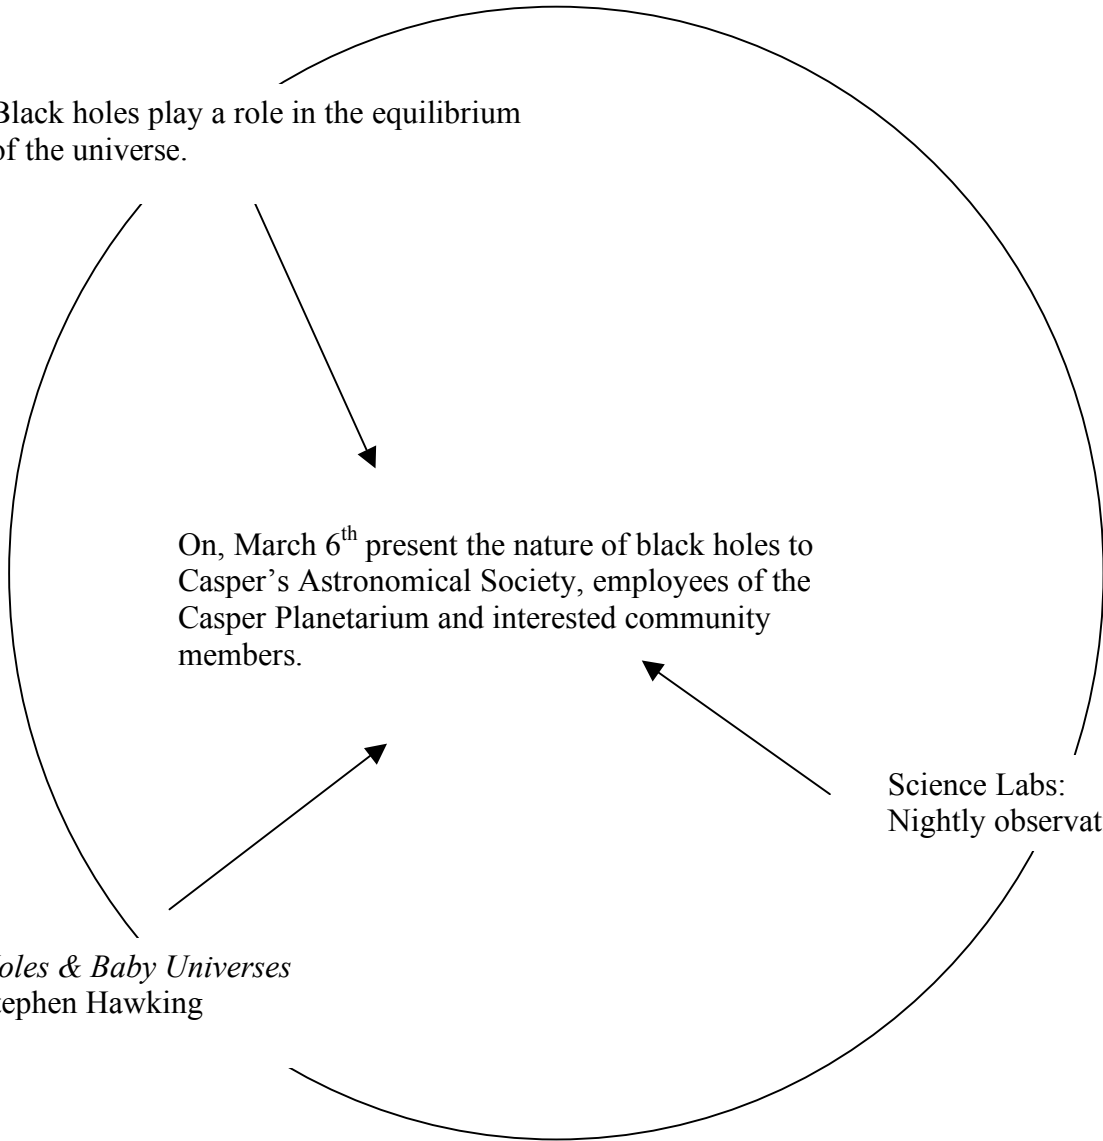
Black holes play a role in the equilibrium of the universe.

On, March $6^{th}$ present the nature of black holes to Casper's Astronomical Society, employees of the Casper Planetarium and interested community members.

Science Labs: Nightly observat

oles & Baby Universes
tephen Hawking